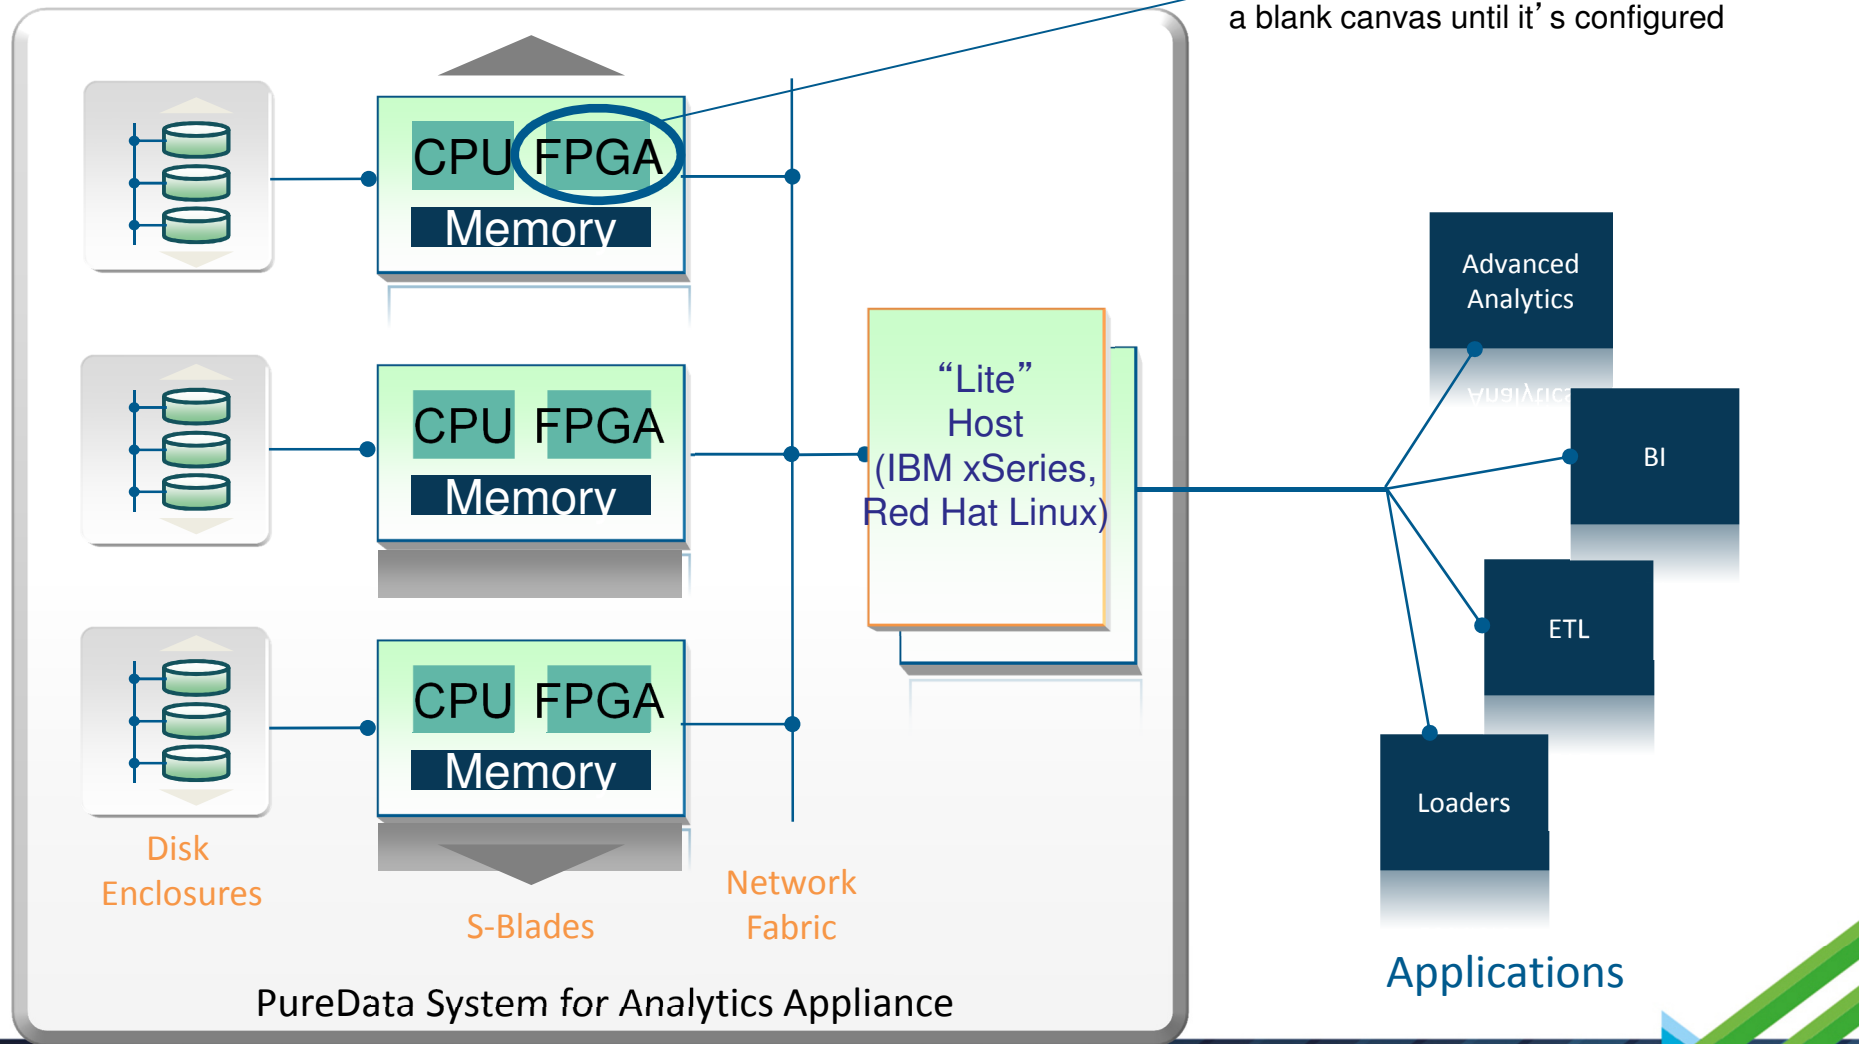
a blank canvas until it’s configured

CPU FPGA
Memory

CPU FPGA
Memory

CPU FPGA
Memory

“Lite” Host (IBM xSeries, Red Hat Linux)

Advanced Analytics

BI

ETL

Loaders

Disk Enclosures

S-Blades

Network Fabric

Applications

PureData System for Analytics Appliance